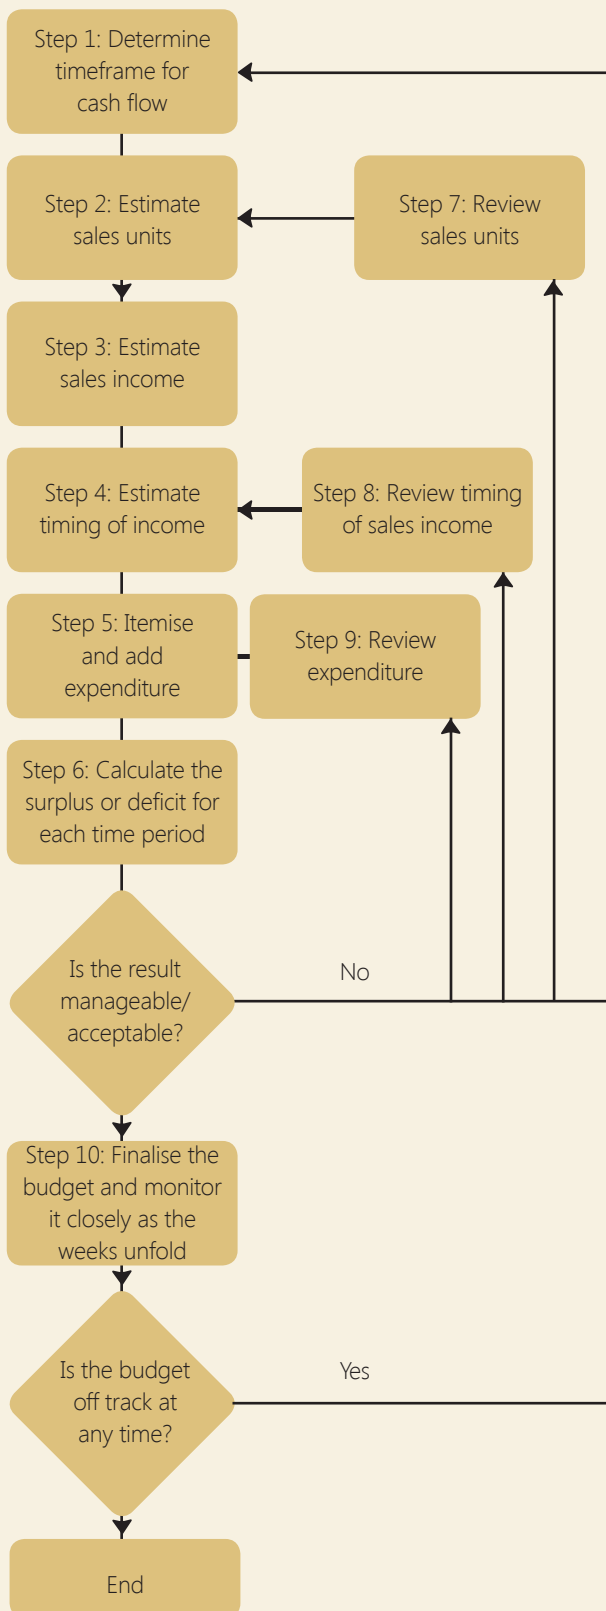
Step 1: Determine timeframe for cash flow

Step 2: Estimate sales units

Step 7: Review sales units

Step 3: Estimate sales income

Step 4: Estimate timing of income

Step 8: Review timing of sales income

Step 5: Itemise and add expenditure

Step 9: Review expenditure

Step 6: Calculate the surplus or deficit for each time period

Is the result manageable/ acceptable?

No

Step 10: Finalise the budget and monitor it closely as the weeks unfold

Is the budget off track at any time?

Yes

End